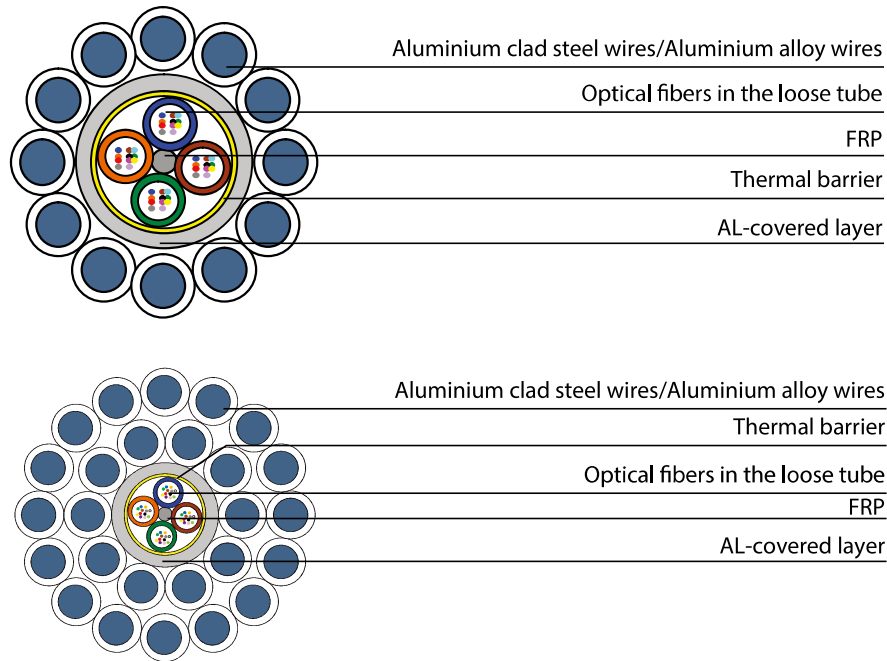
Aluminium clad steel wires/Aluminium alloy wires

Optical fibers in the loose tube

FRP

Thermal barrier

AL-covered layer

Aluminium clad steel wires/Aluminium alloy wires

Thermal barrier

Optical fibers in the loose tube

FRP

AL-covered layer